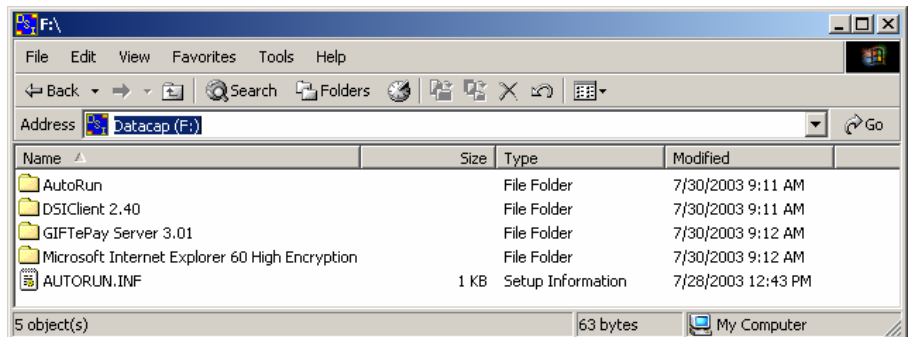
F:\

File Edit View Favorites Tools Help

Back Search Folders

Address Datacap (F:) Go

| Name | Size | Type | Modified |
|---|---|---|---|
| AutoRun | | File Folder | 7/30/2003 9:11 AM |
| DSIClient 2.40 | | File Folder | 7/30/2003 9:11 AM |
| GIFTePay Server 3.01 | | File Folder | 7/30/2003 9:12 AM |
| Microsoft Internet Explorer 60 High Encryption | | File Folder | 7/30/2003 9:12 AM |
| AUTORUN.INF | 1 KB | Setup Information | 7/28/2003 12:43 PM |

5 object(s) 63 bytes My Computer